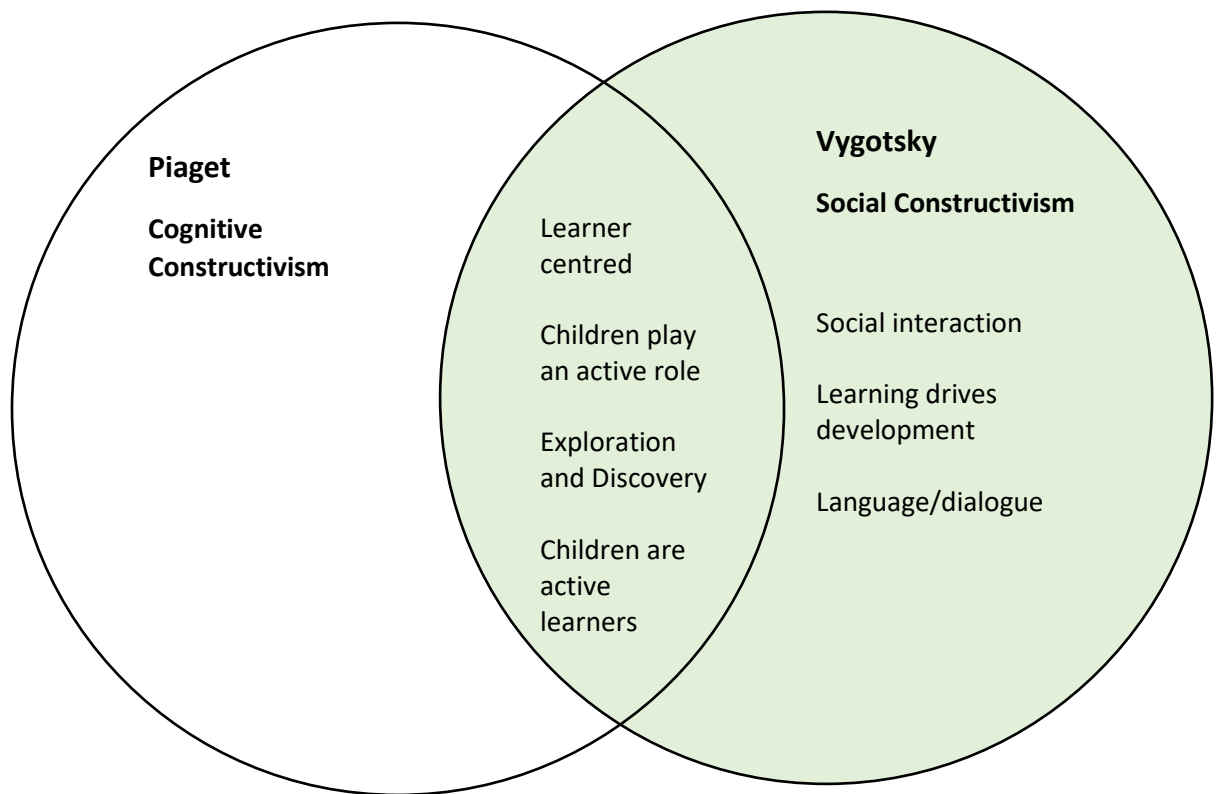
Piaget

Cognitive Constructivism

Learner centred

Children play an active role

Exploration and Discovery

Children are active learners

Vygotsky

Social Constructivism

Social interaction

Learning drives development

Language/dialogue